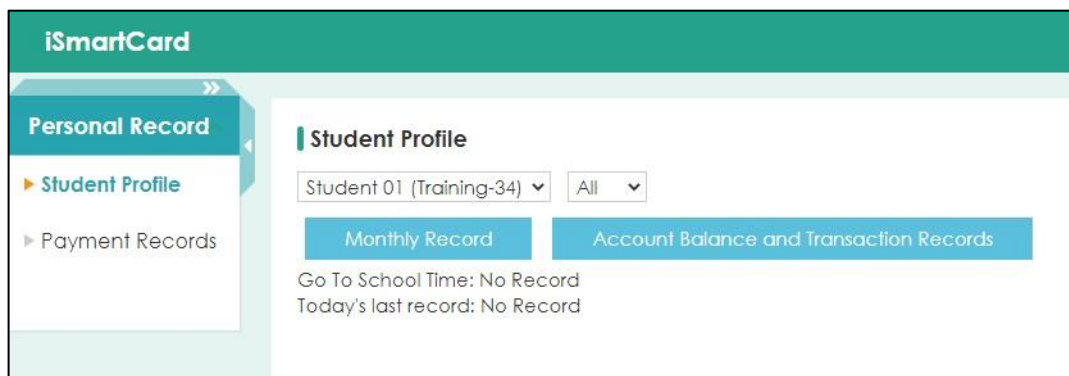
iSmartCard

»

Personal Record

▸ Student Profile

▸ Payment Records

Student Profile

Student 01 (Training-34)

All

Monthly Record

Account Balance and Transaction Records

Go To School Time: No Record
Today's last record: No Record